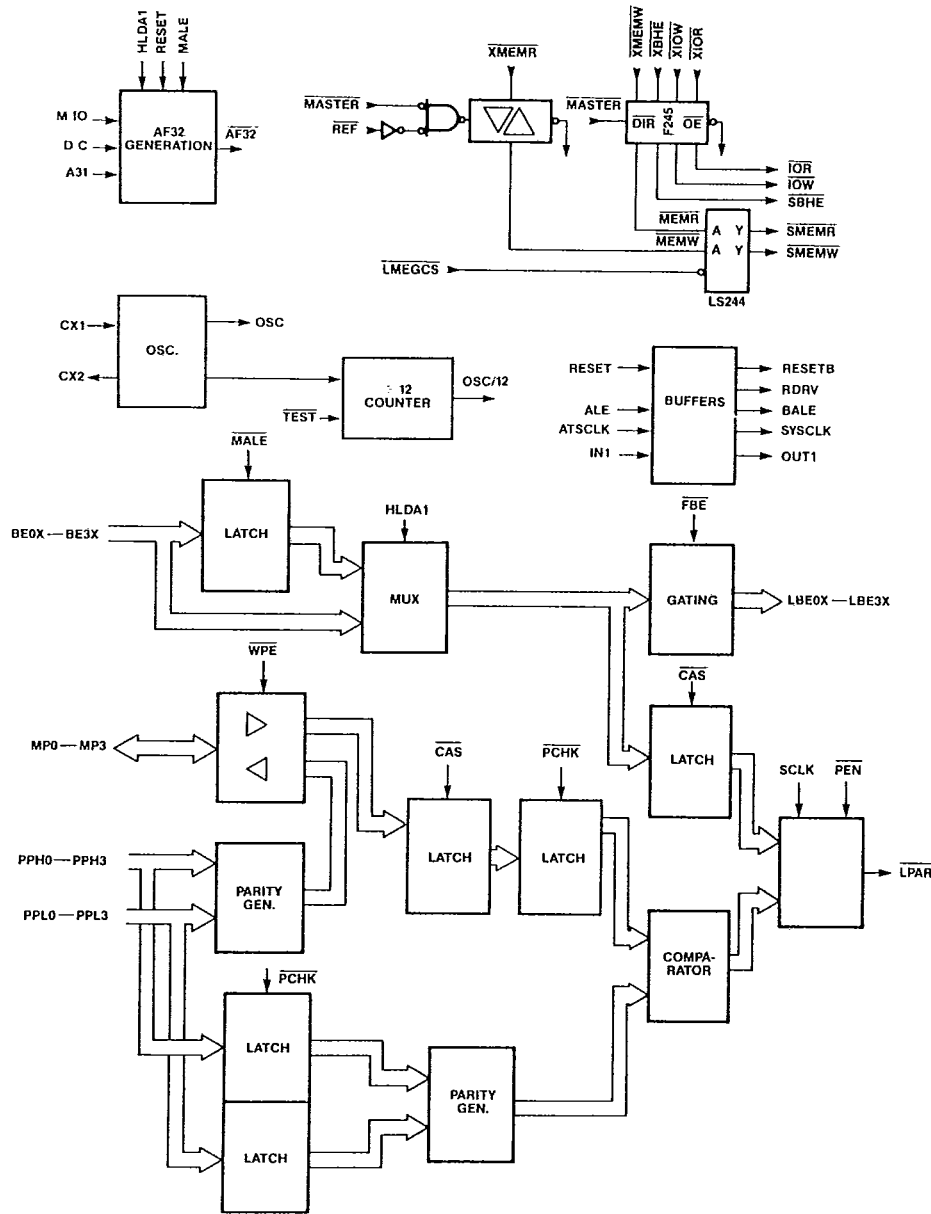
HLDA1
RESET
MALE
M IO
D C
A31
AF32 GENERATION
$\overline{AF32}$

$\overline{XMEMR}$
$\overline{MASTER}$
$\overline{REF}$

$\overline{XMEMW}$
$\overline{XBHE}$
$\overline{XIOW}$
$\overline{XIOR}$
$\overline{MASTER}$
$\overline{DIR}$
F245
$\overline{OE}$
$\overline{IOR}$
$\overline{IOW}$
$\overline{SBHE}$
$\overline{MEMR}$
$\overline{MEMW}$
A Y
A Y
$\overline{SMEMR}$
$\overline{SMEMW}$
$\overline{LMEGCS}$
LS244

CX1
CX2
OSC.
OSC
÷ 12 COUNTER
OSC/12
$\overline{TEST}$

RESET
ALE
ATSCLK
IN1
BUFFERS
RESETB
RDRV
BALE
SYSCLK
OUT1

$\overline{MALE}$
BE0X — BE3X
LATCH
HLDA1
MUX
$\overline{FBE}$
GATING
LBE0X — LBE3X

$\overline{WPE}$
MP0 — MP3
$\overline{CAS}$
LATCH
$\overline{CAS}$
LATCH
$\overline{PCHK}$
LATCH
SCLK
$\overline{PEN}$
$\overline{LPAR}$

PPH0 — PPH3
PPL0 — PPL3
PARITY GEN.
COMPARATOR

$\overline{PCHK}$
LATCH
LATCH
PARITY GEN.